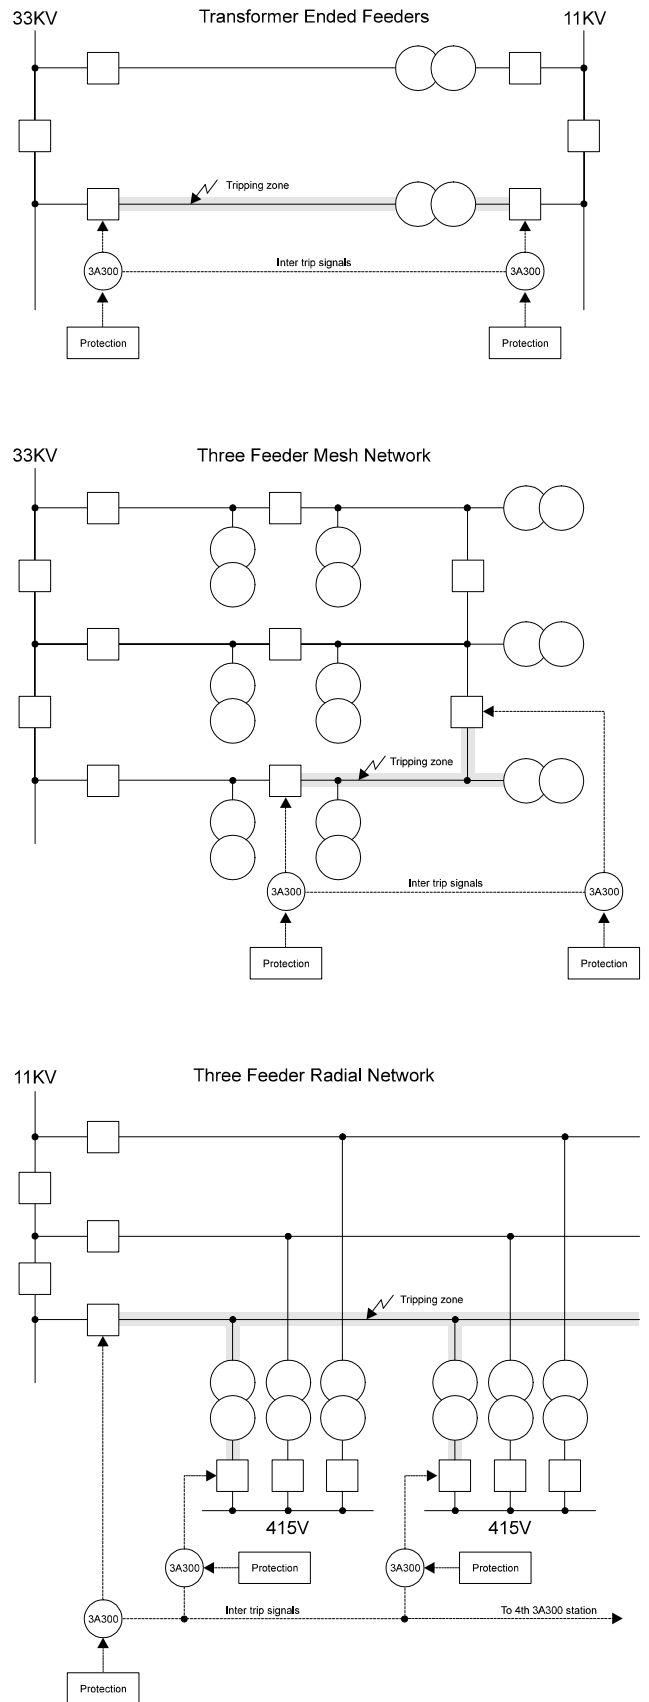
33KV

Transformer Ended Feeders

11KV

Tripping zone

Inter trip signals

3A300

3A300

Protection

Protection

33KV

Three Feeder Mesh Network

Tripping zone

Inter trip signals

3A300

3A300

Protection

Protection

11KV

Three Feeder Radial Network

Tripping zone

415V

415V

3A300

Protection

3A300

Protection

3A300

Inter trip signals

To 4th 3A300 station

Protection